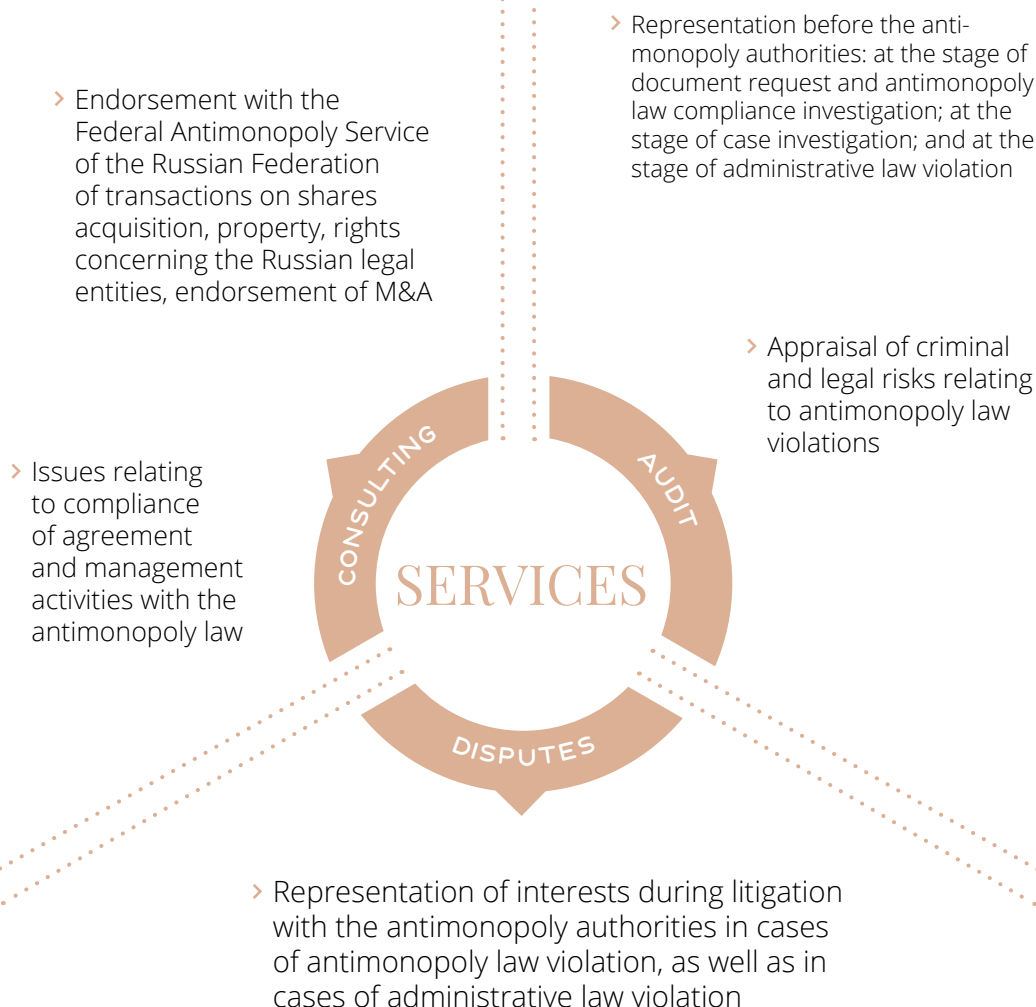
› Representation before the antimonopoly authorities: at the stage of document request and antimonopoly law compliance investigation; at the stage of case investigation; and at the stage of administrative law violation

› Endorsement with the Federal Antimonopoly Service of the Russian Federation of transactions on shares acquisition, property, rights concerning the Russian legal entities, endorsement of M&A

› Appraisal of criminal and legal risks relating to antimonopoly law violations

› Issues relating to compliance of agreement and management activities with the antimonopoly law

CONSULTING

AUDIT

SERVICES

DISPUTES

› Representation of interests during litigation with the antimonopoly authorities in cases of antimonopoly law violation, as well as in cases of administrative law violation